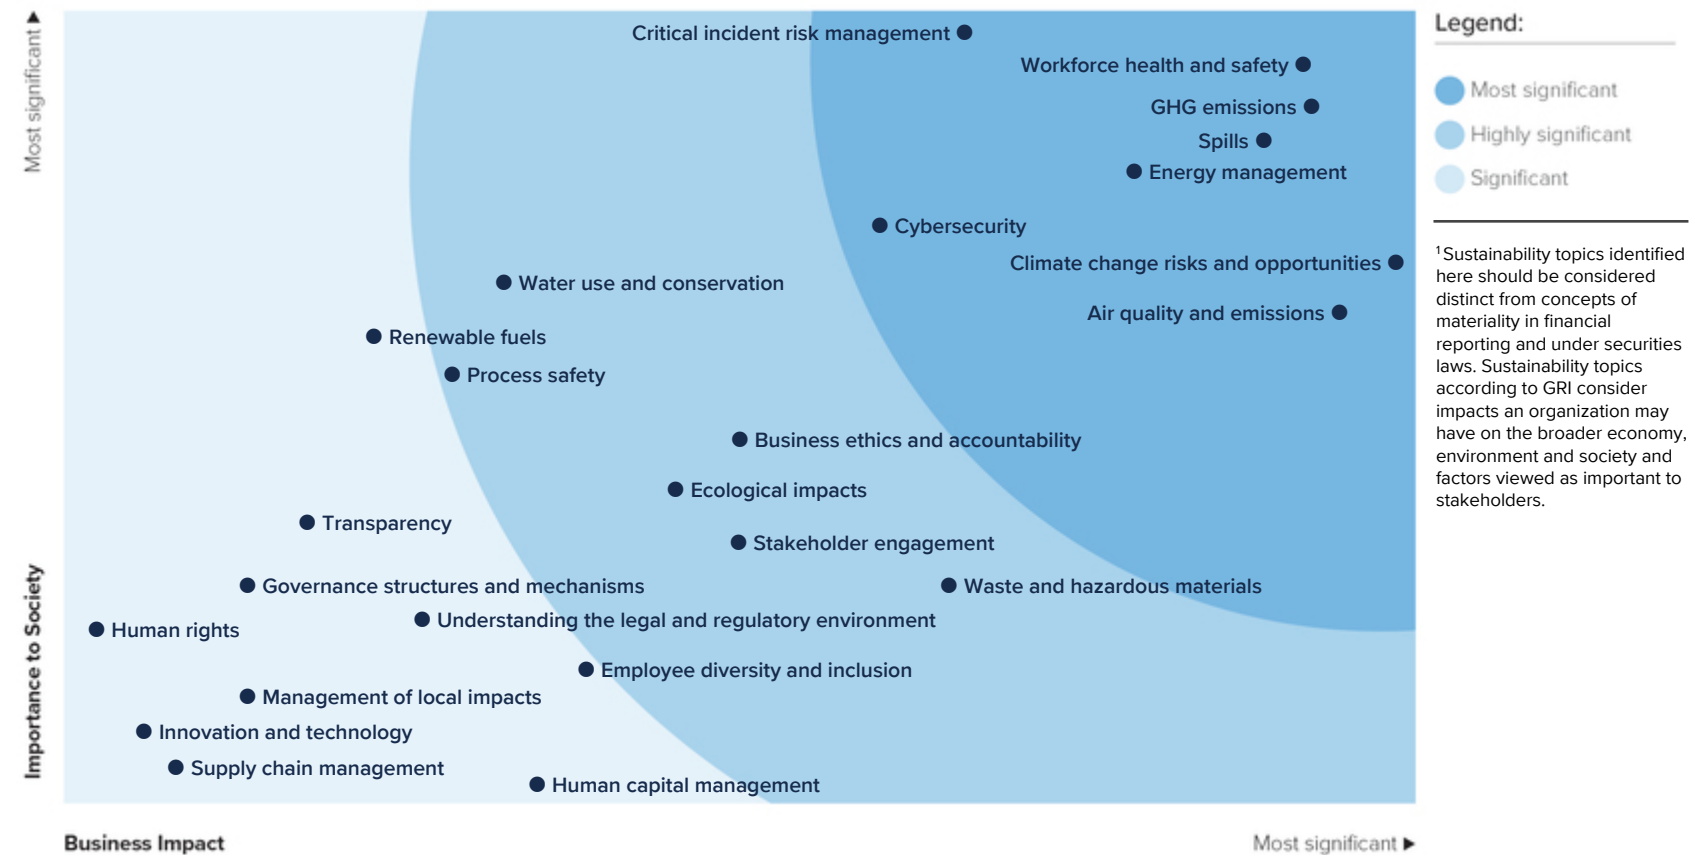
Most significant

Importance to Society

Critical incident risk management
Workforce health and safety
GHG emissions
Spills
Energy management
Cybersecurity
Climate change risks and opportunities
Water use and conservation
Air quality and emissions
Renewable fuels
Process safety
Business ethics and accountability
Ecological impacts
Transparency
Stakeholder engagement
Governance structures and mechanisms
Waste and hazardous materials
Human rights
Understanding the legal and regulatory environment
Employee diversity and inclusion
Management of local impacts
Innovation and technology
Supply chain management
Human capital management

Business Impact

Most significant

Legend:

Most significant
Highly significant
Significant

$^1$Sustainability topics identified here should be considered distinct from concepts of materiality in financial reporting and under securities laws. Sustainability topics according to GRI consider impacts an organization may have on the broader economy, environment and society and factors viewed as important to stakeholders.